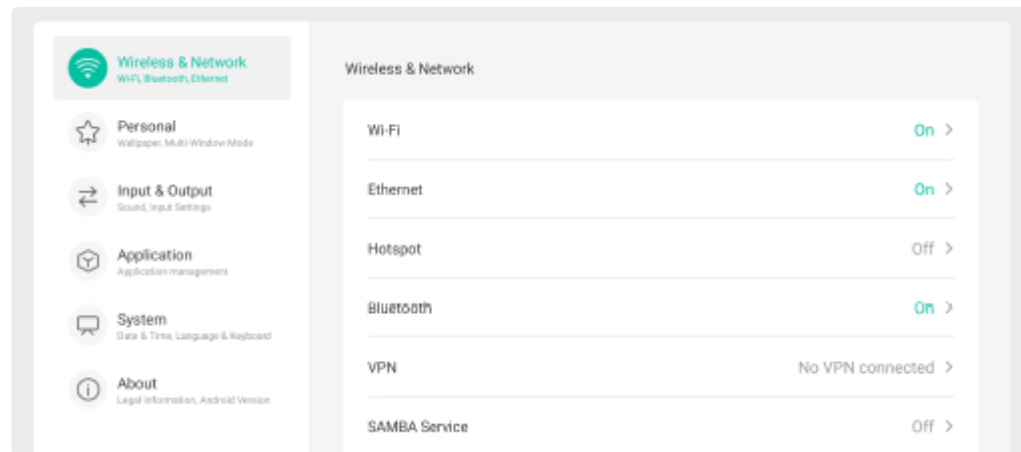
Wireless & Network
Wi-Fi, Bluetooth, Ethernet

Personal
Wallpaper, Multi-Window Mode

Input & Output
Sound, Input Settings

Application
Application management

System
Date & Time, Language & Keyboard

About
Legal Information, Android Version

Wireless & Network

Wi-Fi On >

Ethernet On >

Hotspot Off >

Bluetooth On >

VPN No VPN connected >

SAMBA Service Off >